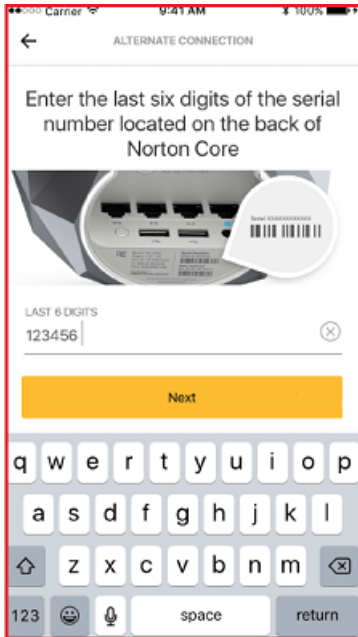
●●○○○ Carrier 9:41 AM 100%

←

ALTERNATE CONNECTION

Enter the last six digits of the serial number located on the back of Norton Core

Serial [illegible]

LAST 6 DIGITS

123456

Next

q w e r t y u i o p

a s d f g h j k l

z x c v b n m

123

space

return